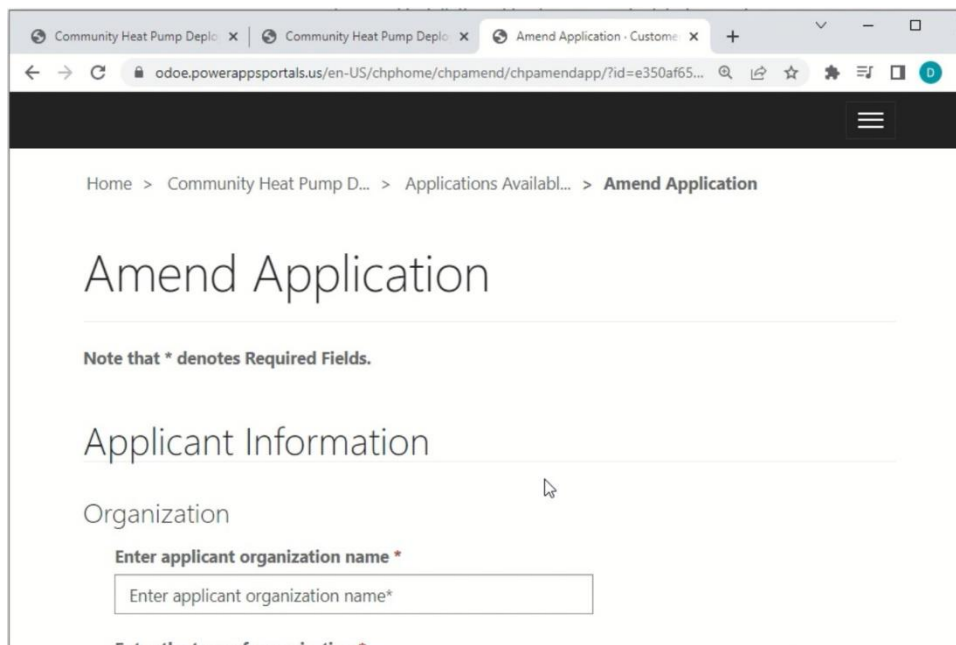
Community Heat Pump Deplo ×
Community Heat Pump Deplo ×
Amend Application · Custome ×
+

odoe.powerappsportals.us/en-US/chphome/chpamend/chpamendapp/?id=e350af65...

D

Home > Community Heat Pump D... > Applications Availabl... > **Amend Application**

# Amend Application

**Note that * denotes Required Fields.**

## Applicant Information

### Organization

**Enter applicant organization name ***

Enter applicant organization name*

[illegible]